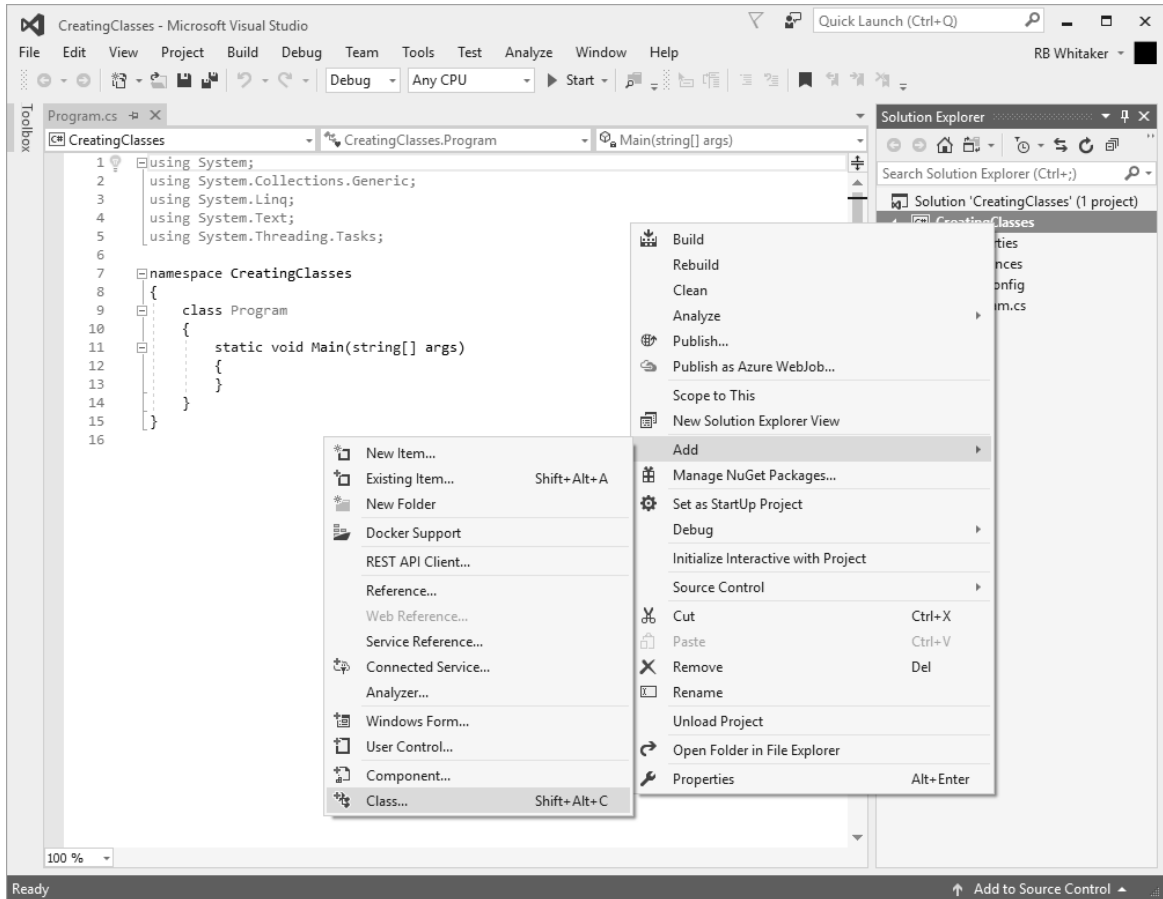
CreatingClasses - Microsoft Visual Studio

Quick Launch (Ctrl+Q)

File Edit View Project Build Debug Team Tools Test Analyze Window Help

RB Whitaker

Debug Any CPU Start

Toolbox

Program.cs

CreatingClasses

CreatingClasses.Program

Main(string[] args)

1 using System;
2 using System.Collections.Generic;
3 using System.Linq;
4 using System.Text;
5 using System.Threading.Tasks;
6
7 namespace CreatingClasses
8 {
9 class Program
10 {
11 static void Main(string[] args)
12 {
13 }
14 }
15 }
16

Solution Explorer

Search Solution Explorer (Ctrl+;)

Solution 'CreatingClasses' (1 project)

CreatingClasses

rties

nces

onfig

m.cs

Build

Rebuild

Clean

Analyze

Publish...

Publish as Azure WebJob...

Scope to This

New Solution Explorer View

Add

Manage NuGet Packages...

Set as StartUp Project

Debug

Initialize Interactive with Project

Source Control

Cut Ctrl+X

Paste Ctrl+V

Remove Del

Rename

Unload Project

Open Folder in File Explorer

Properties Alt+Enter

New Item...

Existing Item... Shift+Alt+A

New Folder

Docker Support

REST API Client...

Reference...

Web Reference...

Service Reference...

Connected Service...

Analyzer...

Windows Form...

User Control...

Component...

Class... Shift+Alt+C

100 %

Ready

Add to Source Control